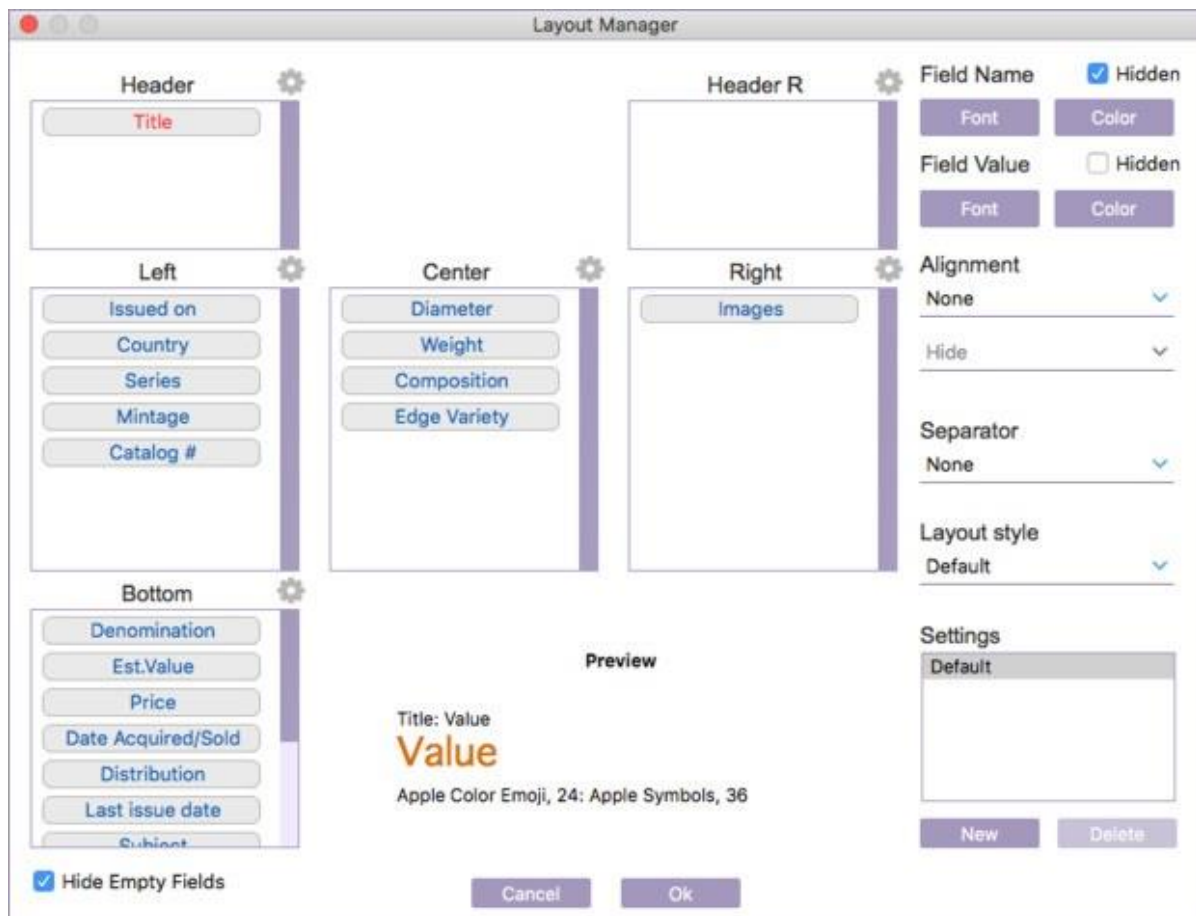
Layout Manager

Header
Title

Header R

Field Name
Hidden
Font
Color
Field Value
Hidden
Font
Color

Left
Issued on
Country
Series
Mintage
Catalog #

Center
Diameter
Weight
Composition
Edge Variety

Right
Images

Alignment
None
Hide

Separator
None

Layout style
Default

Bottom
Denomination
Est.Value
Price
Date Acquired/Sold
Distribution
Last issue date
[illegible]

Preview
Title: Value
Value
Apple Color Emoji, 24: Apple Symbols, 36

Settings
Default

New
Delete

Hide Empty Fields

Cancel
Ok